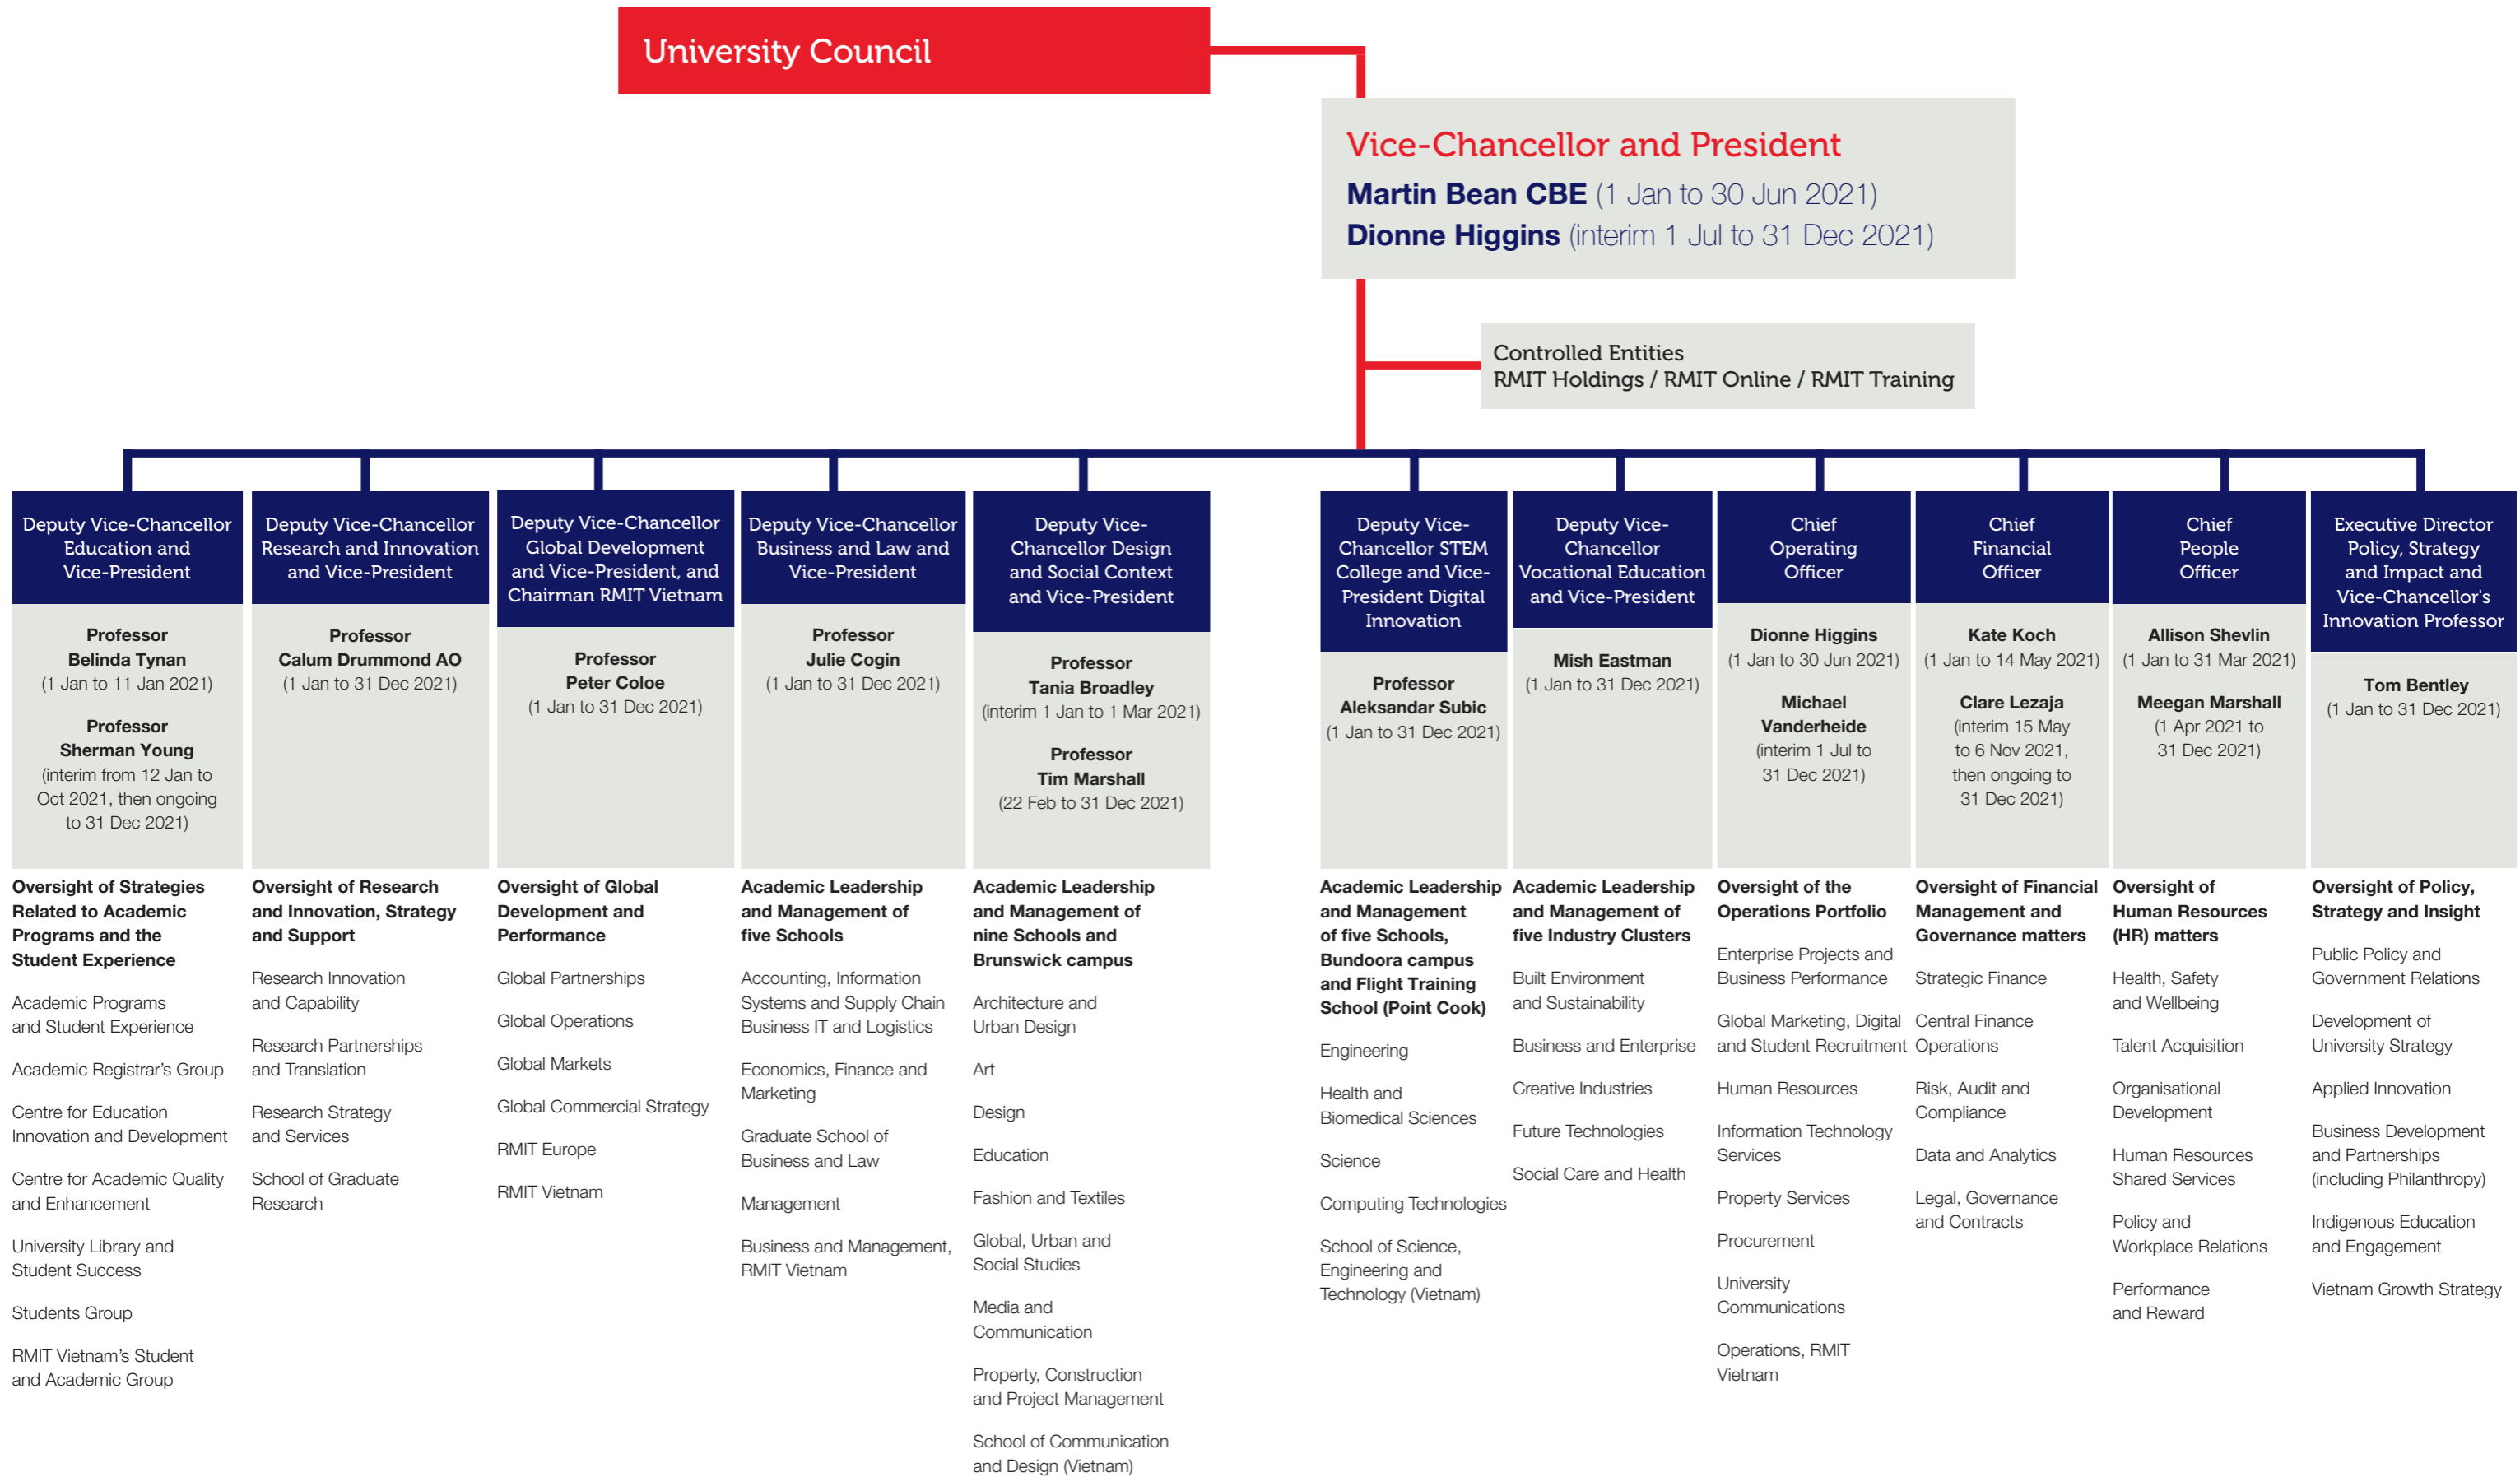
University Council

Vice-Chancellor and President
Martin Bean CBE (1 Jan to 30 Jun 2021)
Dionne Higgins (interim 1 Jul to 31 Dec 2021)

Controlled Entities
RMIT Holdings / RMIT Online / RMIT Training

Deputy Vice-Chancellor Education and Vice-President

Professor Belinda Tynan (1 Jan to 11 Jan 2021)

Professor Sherman Young (interim from 12 Jan to Oct 2021, then ongoing to 31 Dec 2021)

Oversight of Strategies Related to Academic Programs and the Student Experience

Academic Programs and Student Experience

Academic Registrar's Group

Centre for Education Innovation and Development

Centre for Academic Quality and Enhancement

University Library and Student Success

Students Group

RMIT Vietnam's Student and Academic Group

Deputy Vice-Chancellor Research and Innovation and Vice-President

Professor Calum Drummond AO (1 Jan to 31 Dec 2021)

Oversight of Research and Innovation, Strategy and Support

Research Innovation and Capability

Research Partnerships and Translation

Research Strategy and Services

School of Graduate Research

Deputy Vice-Chancellor Global Development and Vice-President, and Chairman RMIT Vietnam

Professor Peter Coloe (1 Jan to 31 Dec 2021)

Oversight of Global Development and Performance

Global Partnerships

Global Operations

Global Markets

Global Commercial Strategy

RMIT Europe

RMIT Vietnam

Deputy Vice-Chancellor Business and Law and Vice-President

Professor Julie Cogin (1 Jan to 31 Dec 2021)

Academic Leadership and Management of five Schools

Accounting, Information Systems and Supply Chain Business IT and Logistics

Economics, Finance and Marketing

Graduate School of Business and Law

Management

Business and Management, RMIT Vietnam

Deputy Vice-Chancellor Design and Social Context and Vice-President

Professor Tania Broadley (interim 1 Jan to 1 Mar 2021)

Professor Tim Marshall (22 Feb to 31 Dec 2021)

Academic Leadership and Management of nine Schools and Brunswick campus

Architecture and Urban Design

Art

Design

Education

Fashion and Textiles

Global, Urban and Social Studies

Media and Communication

Property, Construction and Project Management

School of Communication and Design (Vietnam)

Deputy Vice-Chancellor STEM College and Vice-President Digital Innovation

Professor Aleksandar Subic (1 Jan to 31 Dec 2021)

Academic Leadership and Management of five Schools, Bundoora campus and Flight Training School (Point Cook)

Engineering

Health and Biomedical Sciences

Science

Computing Technologies

School of Science, Engineering and Technology (Vietnam)

Deputy Vice-Chancellor Vocational Education and Vice-President

Mish Eastman (1 Jan to 31 Dec 2021)

Academic Leadership and Management of five Industry Clusters

Built Environment and Sustainability

Business and Enterprise

Creative Industries

Future Technologies

Social Care and Health

Chief Operating Officer

Dionne Higgins (1 Jan to 30 Jun 2021)

Michael Vanderheide (interim 1 Jul to 31 Dec 2021)

Oversight of the Operations Portfolio

Enterprise Projects and Business Performance

Global Marketing, Digital and Student Recruitment

Human Resources

Information Technology Services

Property Services

Procurement

University Communications

Operations, RMIT Vietnam

Chief Financial Officer

Kate Koch (1 Jan to 14 May 2021)

Clare Lezaja (interim 15 May to 6 Nov 2021, then ongoing to 31 Dec 2021)

Oversight of Financial Management and Governance matters

Strategic Finance

Central Finance Operations

Risk, Audit and Compliance

Data and Analytics

Legal, Governance and Contracts

Chief People Officer

Allison Shevlin (1 Jan to 31 Mar 2021)

Meegan Marshall (1 Apr 2021 to 31 Dec 2021)

Oversight of Human Resources (HR) matters

Health, Safety and Wellbeing

Talent Acquisition

Organisational Development

Human Resources Shared Services

Policy and Workplace Relations

Performance and Reward

Executive Director Policy, Strategy and Impact and Vice-Chancellor's Innovation Professor

Tom Bentley (1 Jan to 31 Dec 2021)

Oversight of Policy, Strategy and Insight

Public Policy and Government Relations

Development of University Strategy

Applied Innovation

Business Development and Partnerships (including Philanthropy)

Indigenous Education and Engagement

Vietnam Growth Strategy